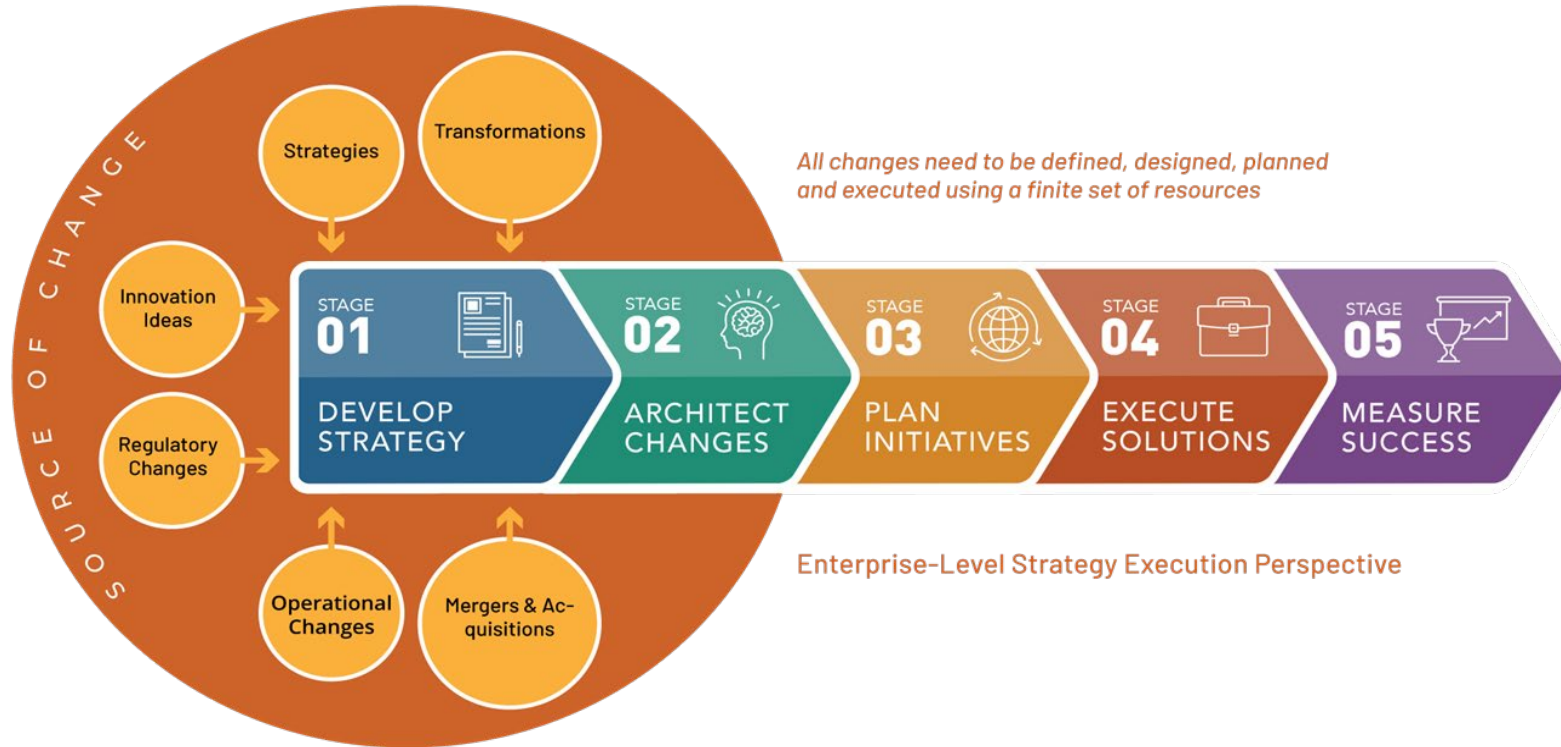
SOURCE OF CHANGE

Strategies

Transformations

Innovation Ideas

Regulatory Changes

Operational Changes

Mergers & Acquisitions

All changes need to be defined, designed, planned and executed using a finite set of resources

STAGE 01 DEVELOP STRATEGY

STAGE 02 ARCHITECT CHANGES

STAGE 03 PLAN INITIATIVES

STAGE 04 EXECUTE SOLUTIONS

STAGE 05 MEASURE SUCCESS

Enterprise-Level Strategy Execution Perspective